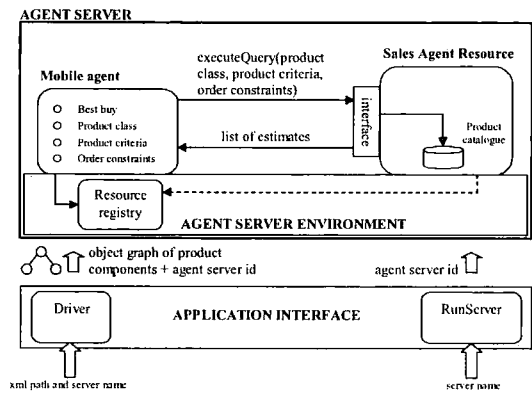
AGENT SERVER

Mobile agent

Best buy
Product class
Product criteria
Order constraints

executeQuery(product class, product criteria, order constraints)

list of estimates

interface

Sales Agent Resource

Product catalogue

Resource registry

AGENT SERVER ENVIRONMENT

object graph of product components + agent server id

agent server id

Driver

APPLICATION INTERFACE

RunServer

xml path and server name

server name